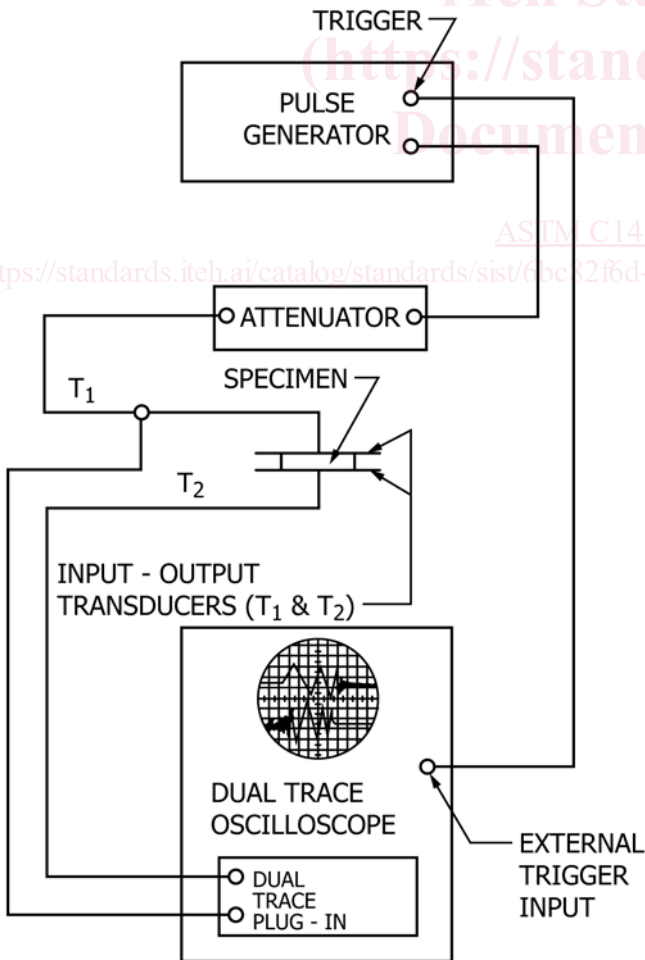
TRIGGER

PULSE GENERATOR

iTeh St
(https://stand
Documen

ASTM C14
https://standards.iteh.ai/catalog/standards/sist/6bc82f6d-

ATTENUATOR

$T_1$

SPECIMEN

$T_2$

INPUT - OUTPUT TRANSDUCERS ($T_1$ & $T_2$)

DUAL TRACE OSCILLOSCOPE

EXTERNAL TRIGGER INPUT

DUAL TRACE PLUG - IN